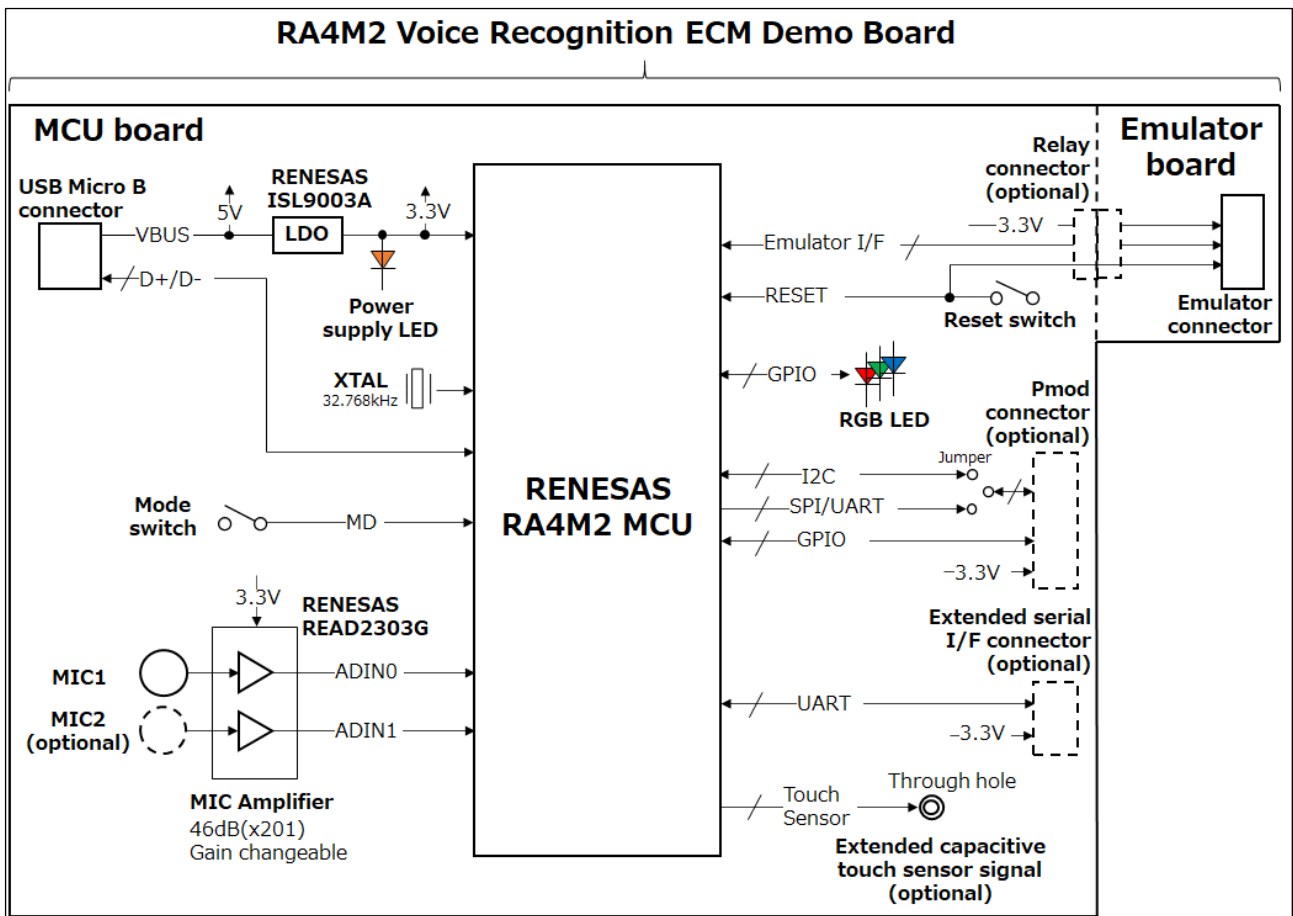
RA4M2 Voice Recognition ECM Demo Board

MCU board

Emulator board

USB Micro B connector

VBUS

D+/D-

5V

RENESAS ISL9003A

LDO

3.3V

Power supply LED

XTAL
32.768kHz

Mode switch

MD

3.3V

RENESAS READ2303G

MIC1

MIC2 (optional)

ADIN0

ADIN1

MIC Amplifier
46dB(x201)
Gain changeable

RENESAS RA4M2 MCU

Relay connector (optional)

3.3V

Emulator I/F

RESET

Reset switch

Emulator connector

GPIO

RGB LED

Pmod connector (optional)

Jumper

I2C

SPI/UART

GPIO

3.3V

Extended serial I/F connector (optional)

UART

3.3V

Touch Sensor

Through hole

Extended capacitive touch sensor signal (optional)